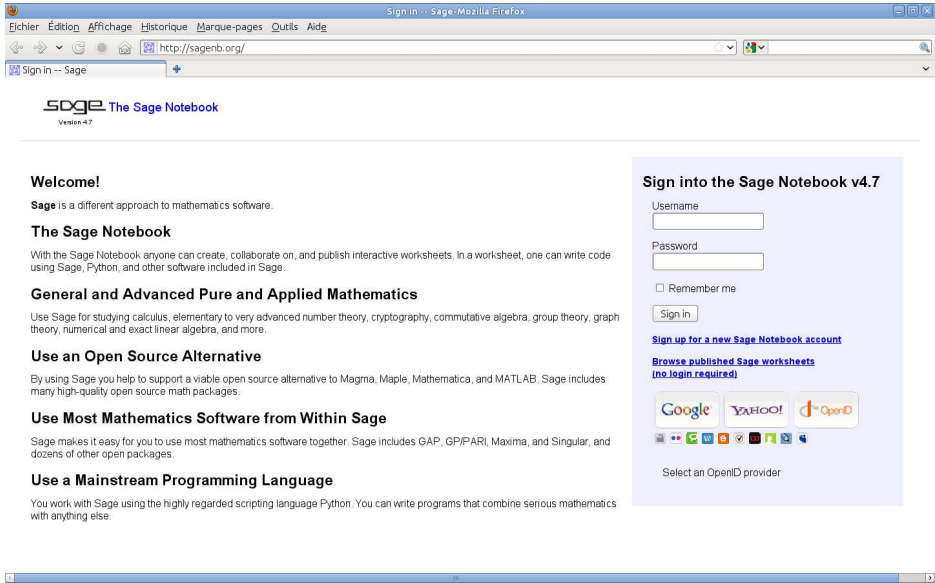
Sign in -- Sage-Mozilla Firefox

Fichier Édition Affichage Historique Marque-pages Outils Aide

http://sagenb.org/

Sign in -- Sage

sage Version 4.7 The Sage Notebook

Welcome!

Sage is a different approach to mathematics software.

The Sage Notebook

With the Sage Notebook anyone can create, collaborate on, and publish interactive worksheets. In a worksheet, one can write code using Sage, Python, and other software included in Sage.

General and Advanced Pure and Applied Mathematics

Use Sage for studying calculus, elementary to very advanced number theory, cryptography, commutative algebra, group theory, graph theory, numerical and exact linear algebra, and more.

Use an Open Source Alternative

By using Sage you help to support a viable open source alternative to Magma, Maple, Mathematica, and MATLAB. Sage includes many high-quality open source math packages.

Use Most Mathematics Software from Within Sage

Sage makes it easy for you to use most mathematics software together. Sage includes GAP, GP/PARI, Maxima, and Singular, and dozens of other open packages.

Use a Mainstream Programming Language

You work with Sage using the highly regarded scripting language Python. You can write programs that combine serious mathematics with anything else.

Sign into the Sage Notebook v4.7

Username

Password

Remember me

Sign in

Sign up for a new Sage Notebook account

Browse published Sage worksheets (no login required)

Google YAHOO! OpenID

Select an OpenID provider